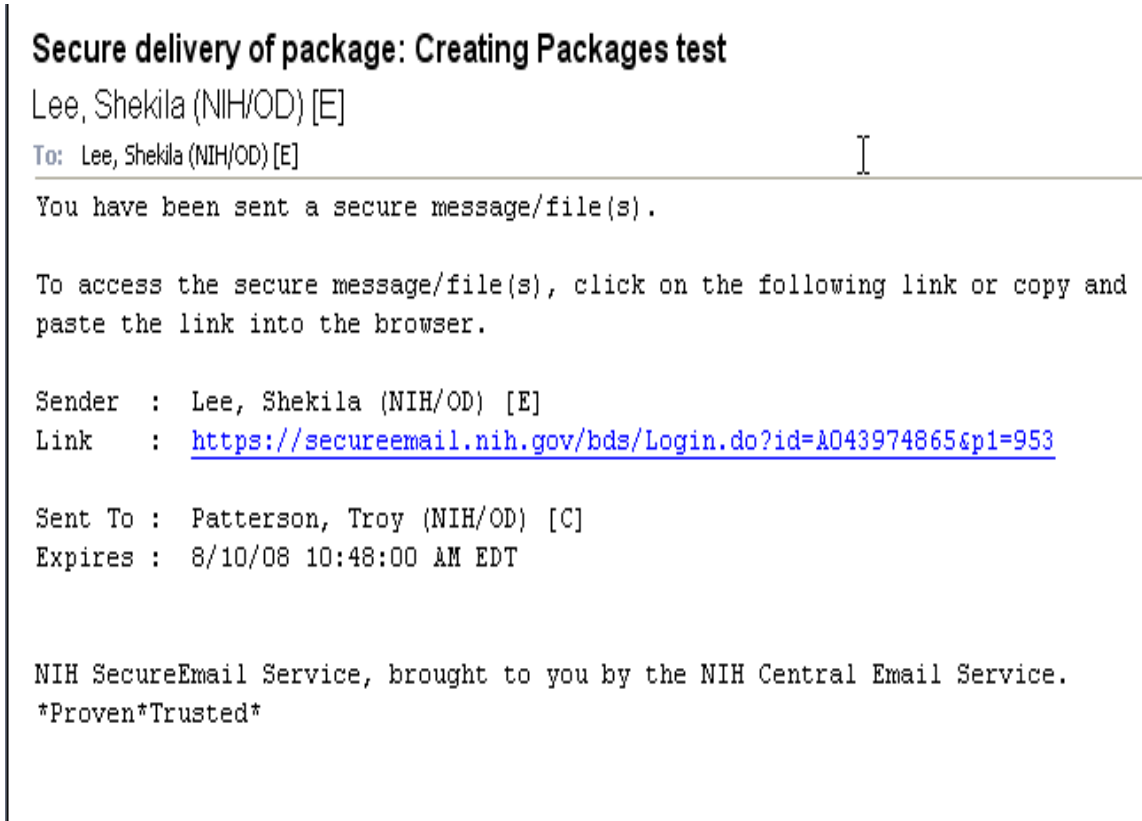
Secure delivery of package: Creating Packages test

Lee, Shekila (NIH/OD) [E]

To: Lee, Shekila (NIH/OD) [E]

You have been sent a secure message/file(s).

To access the secure message/file(s), click on the following link or copy and paste the link into the browser.

Sender : Lee, Shekila (NIH/OD) [E]
Link : https://secureemail.nih.gov/bds/Login.do?id=A043974865&p1=953

Sent To : Patterson, Troy (NIH/OD) [C]
Expires : 8/10/08 10:48:00 AM EDT

NIH SecureEmail Service, brought to you by the NIH Central Email Service.
*Proven*Trusted*